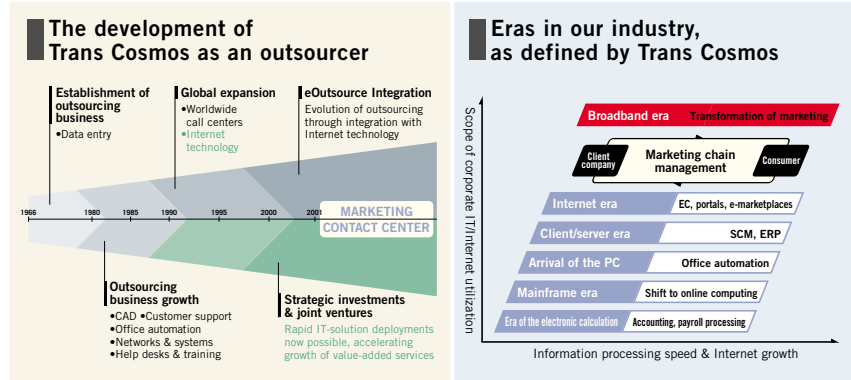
The development of Trans Cosmos as an outsourcer

Establishment of outsourcing business
•Data entry

Global expansion
•Worldwide call centers
•Internet technology

eOutsource Integration
Evolution of outsourcing through integration with Internet technology

1966 1980 1985 1990 1995 2000 2001

MARKETING CONTACT CENTER

Outsourcing business growth
•CAD •Customer support
•Office automation
•Networks & systems
•Help desks & training

Strategic investments & joint ventures
Rapid IT-solution deployments now possible, accelerating growth of value-added services

Eras in our industry, as defined by Trans Cosmos

Scope of corporate IT/Internet utilization

Broadband era Transformation of marketing

Client company Marketing chain management Consumer

Internet era EC, portals, e-marketplaces

Client/server era SCM, ERP

Arrival of the PC Office automation

Mainframe era Shift to online computing

Era of the electronic calculation Accounting, payroll processing

Information processing speed & Internet growth